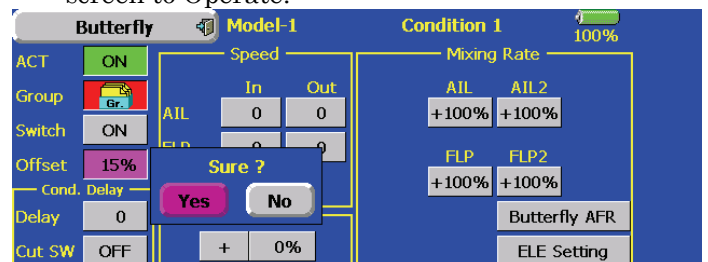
screen to Operate.

Butterfly
Model-1
Condition 1
100%

ACT ON
Group Gr.
Switch ON
Offset 15%
Cond. Delay
Delay 0
Cut SW OFF

Speed
In Out
AIL 0 0
FLP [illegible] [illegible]

Sure ?
Yes No

+ 0%

Mixing Rate
AIL AIL2
+100% +100%
FLP FLP2
+100% +100%
Butterfly AFR
ELE Setting